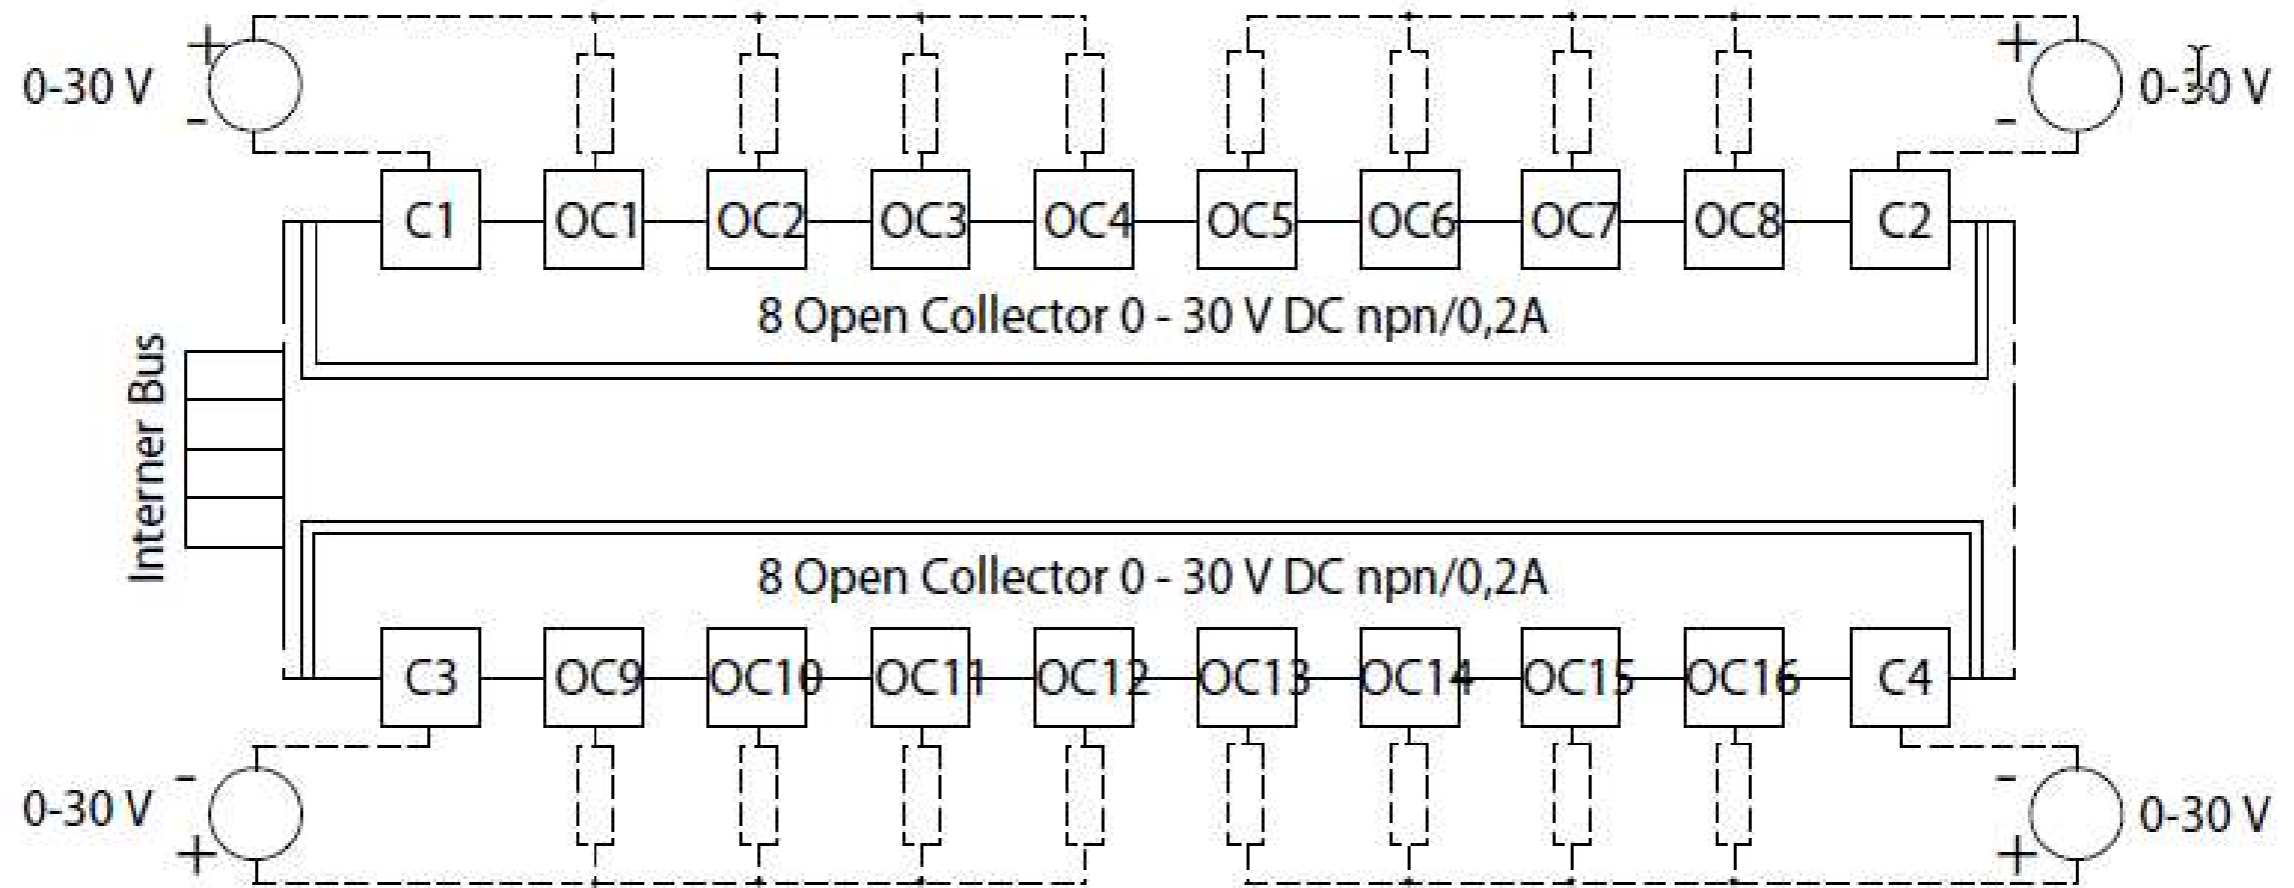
+ 0-30 V -

+ 0-30 V -

C1 OC1 OC2 OC3 OC4 OC5 OC6 OC7 OC8 C2

8 Open Collector 0 - 30 V DC npn/0,2A

Interner Bus

8 Open Collector 0 - 30 V DC npn/0,2A

C3 OC9 OC10 OC11 OC12 OC13 OC14 OC15 OC16 C4

0-30 V - +

- 0-30 V +